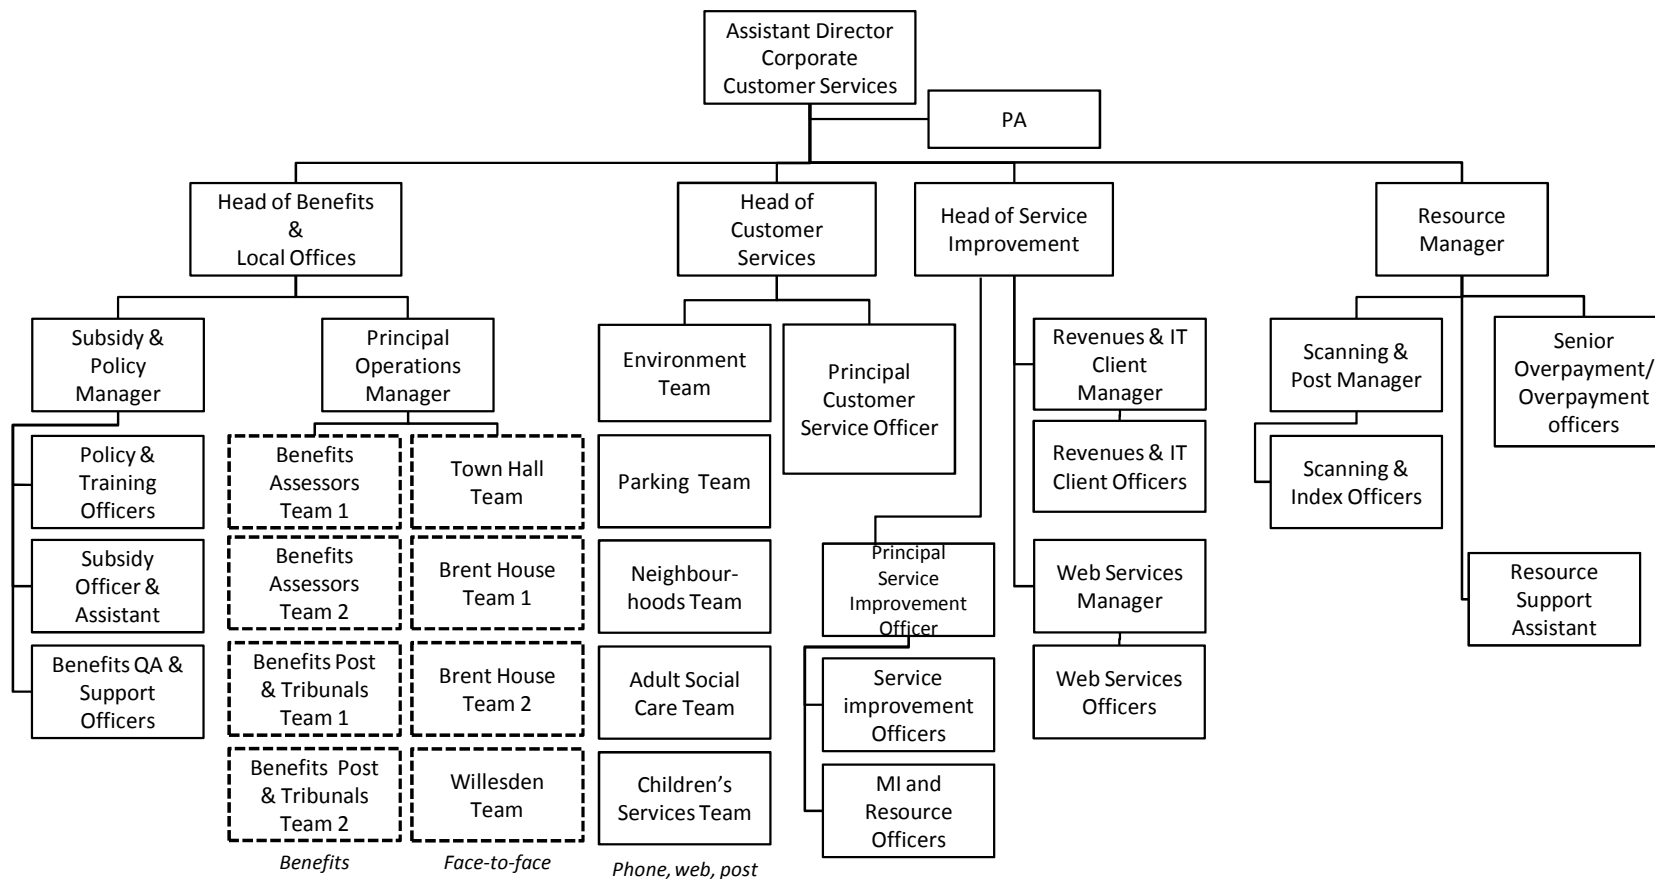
Assistant Director Corporate Customer Services

PA

Head of Benefits & Local Offices

Head of Customer Services

Head of Service Improvement

Resource Manager

Subsidy & Policy Manager

Policy & Training Officers

Subsidy Officer & Assistant

Benefits QA & Support Officers

Principal Operations Manager

Benefits Assessors Team 1

Benefits Assessors Team 2

Benefits Post & Tribunals Team 1

Benefits Post & Tribunals Team 2

Benefits

Town Hall Team

Brent House Team 1

Brent House Team 2

Willesden Team

Face-to-face

Environment Team

Parking Team

Neighbourhoods Team

Adult Social Care Team

Children's Services Team

Phone, web, post

Principal Customer Service Officer

Principal Service Improvement Officer

Service improvement Officers

MI and Resource Officers

Revenues & IT Client Manager

Revenues & IT Client Officers

Web Services Manager

Web Services Officers

Scanning & Post Manager

Scanning & Index Officers

Senior Overpayment/ Overpayment officers

Resource Support Assistant